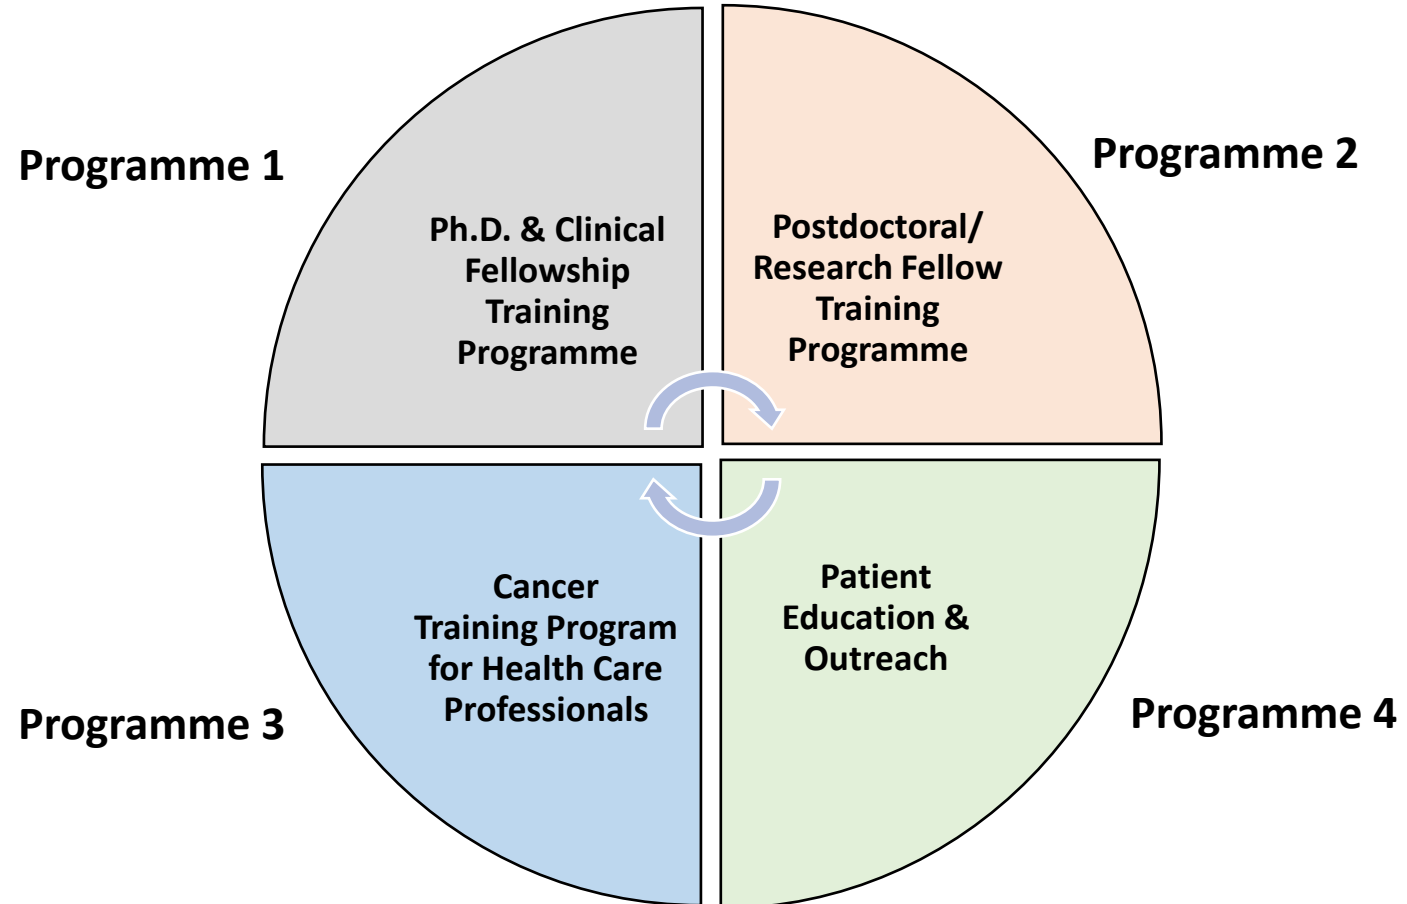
Programme 1

Ph.D. & Clinical Fellowship Training Programme

Programme 2

Postdoctoral/ Research Fellow Training Programme

Cancer Training Program for Health Care Professionals

Programme 3

Patient Education & Outreach

Programme 4